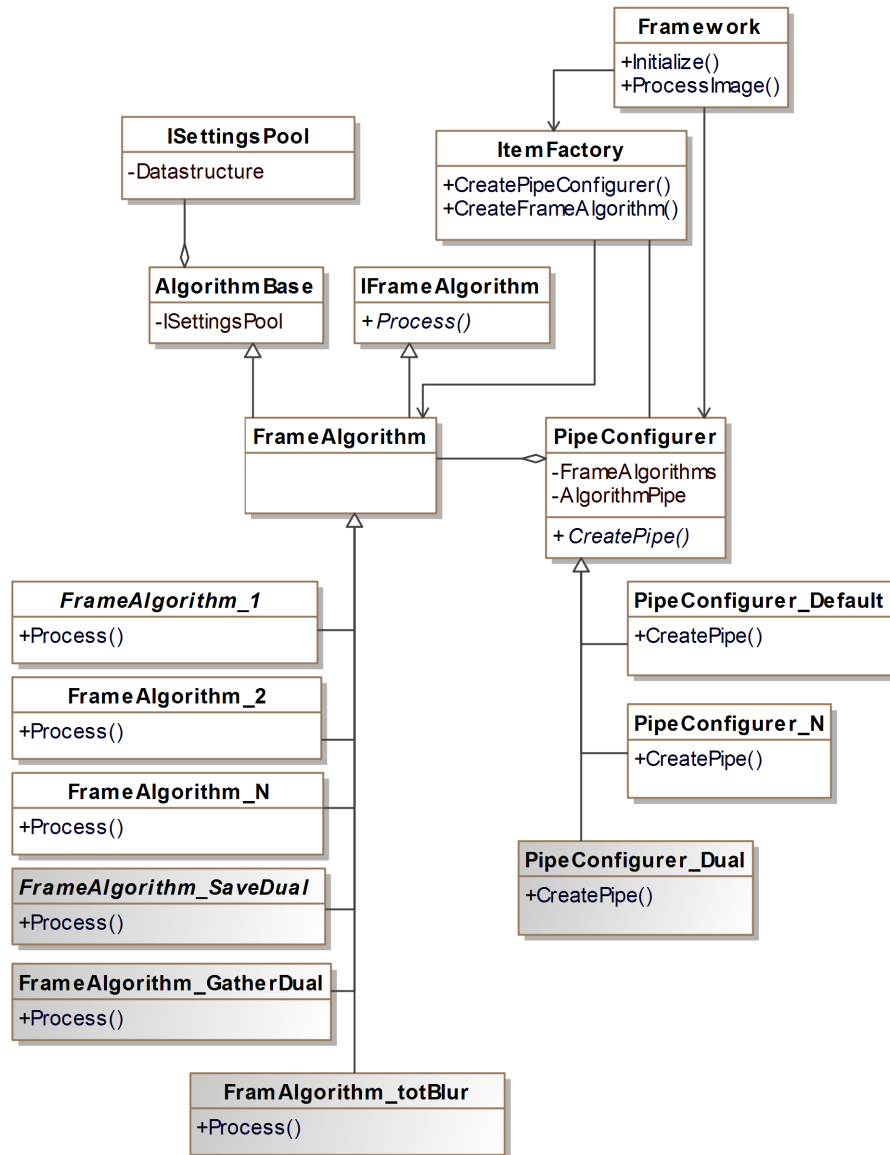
Framework
+Initialize()
+ProcessImage()

ISettingsPool
-Datastructure

ItemFactory
+CreatePipeConfigurer()
+CreateFrameAlgorithm()

AlgorithmBase
-ISettingsPool

IFrameAlgorithm
+Process()

FrameAlgorithm

PipeConfigurer
-FrameAlgorithms
-AlgorithmPipe
+CreatePipe()

FrameAlgorithm_1
+Process()

FrameAlgorithm_2
+Process()

FrameAlgorithm_N
+Process()

FrameAlgorithm_SaveDual
+Process()

FrameAlgorithm_GatherDual
+Process()

FramAlgorithm_totBlur
+Process()

PipeConfigurer_Default
+CreatePipe()

PipeConfigurer_N
+CreatePipe()

PipeConfigurer_Dual
+CreatePipe()